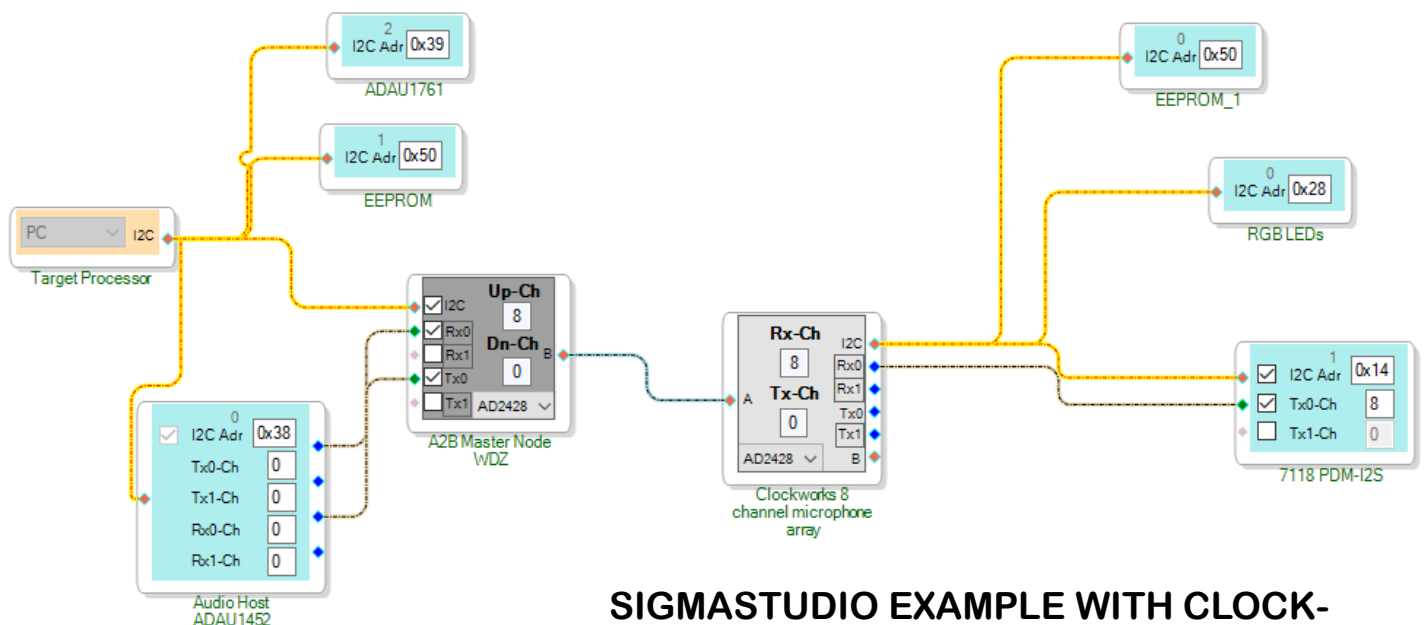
2
I2C Adr 0x39
ADAU1761

1
I2C Adr 0x50
EEPROM

PC
I2C
Target Processor

0
I2C Adr 0x38
Tx0-Ch 0
Tx1-Ch 0
Rx0-Ch 0
Rx1-Ch 0
Audio Host
ADAU1452

I2C
Rx0
Rx1
Tx0
Tx1
Up-Ch
8
Dn-Ch
0
B
AD2428
A2B Master Node
WDZ

Rx-Ch
8
Tx-Ch
0
A
I2C
Rx0
Rx1
Tx0
Tx1
B
AD2428
Clockworks 8 channel microphone array

0
I2C Adr 0x50
EEPROM_1

0
I2C Adr 0x28
RGB LEDs

1
I2C Adr 0x14
Tx0-Ch 8
Tx1-Ch 0
7118 PDM-I2S

SIGMASTUDIO EXAMPLE WITH CLOCK-